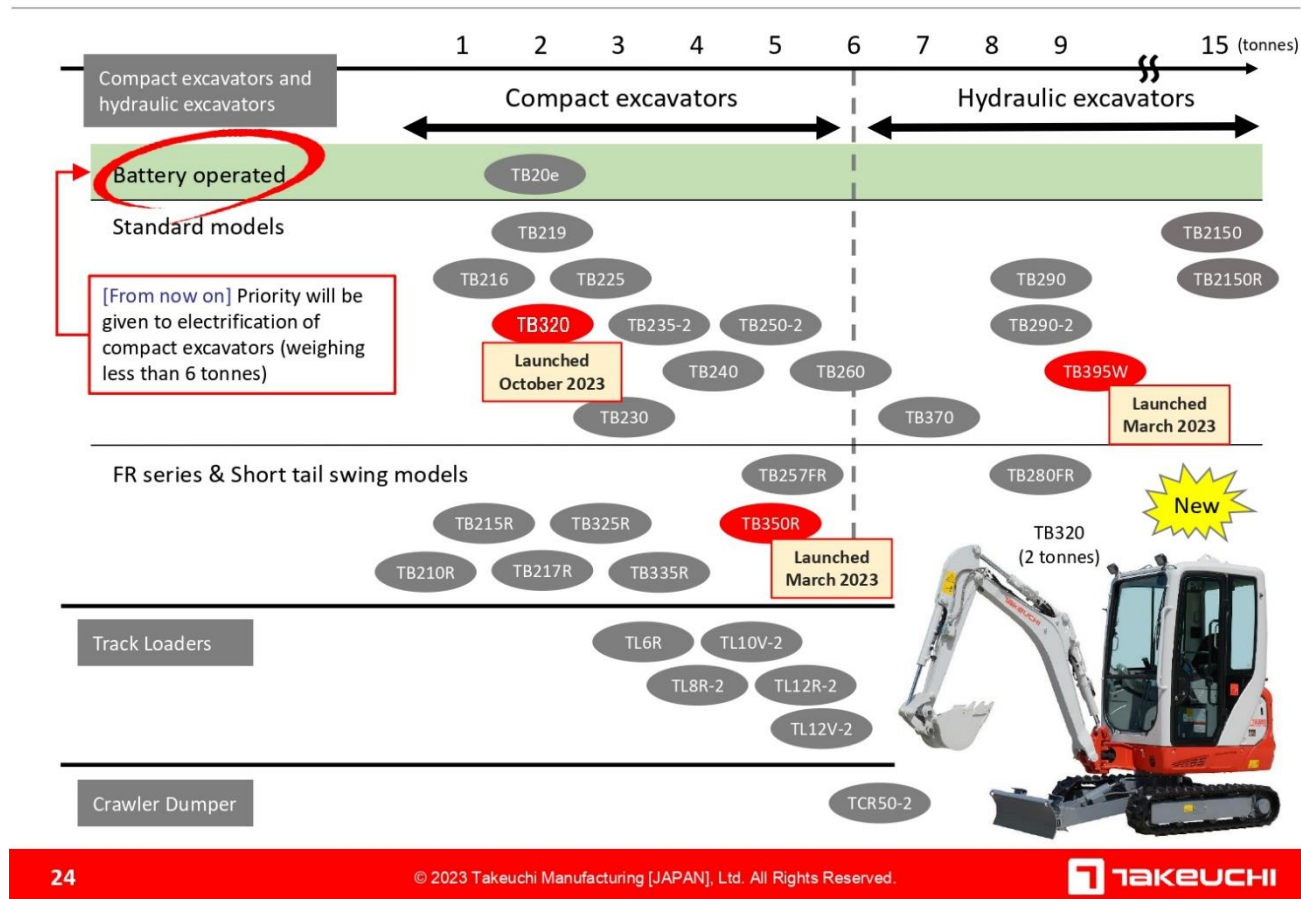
1 2 3 4 5 6 7 8 9 15 (tonnes)

Compact excavators and hydraulic excavators

Compact excavators

Hydraulic excavators

Battery operated

TB20e

Standard models

TB219

TB2150

TB216

TB225

TB290

TB2150R

[From now on] Priority will be given to electrification of compact excavators (weighing less than 6 tonnes)

TB320

TB235-2

TB250-2

TB290-2

Launched October 2023

TB240

TB260

TB395W

Launched March 2023

TB230

TB370

FR series & Short tail swing models

TB257FR

TB280FR

New

TB215R

TB325R

TB350R

TB320 (2 tonnes)

TB210R

TB217R

TB335R

Launched March 2023

Track Loaders

TL6R

TL10V-2

TL8R-2

TL12R-2

TL12V-2

Crawler Dumper

TCR50-2

24

© 2023 Takeuchi Manufacturing [JAPAN], Ltd. All Rights Reserved.

TAKEUCHI